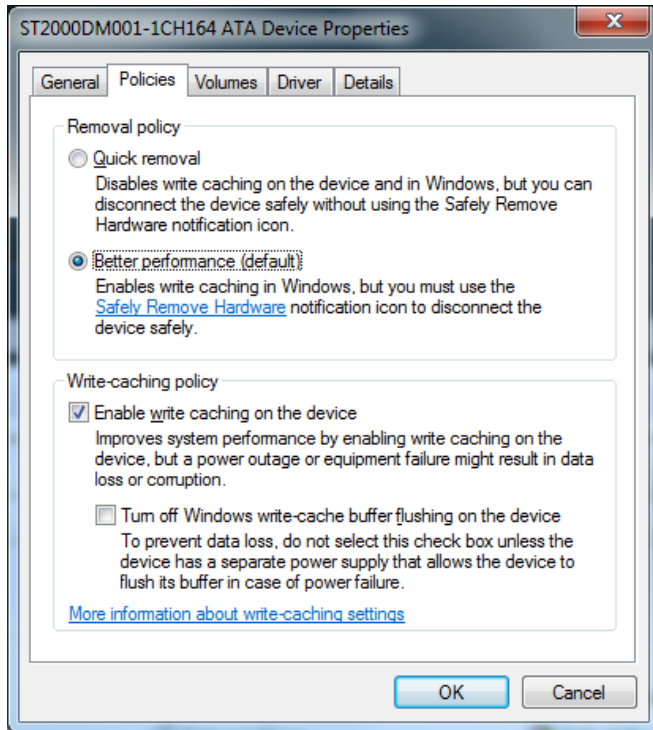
ST2000DM001-1CH164 ATA Device Properties

General | Policies | Volumes | Driver | Details

Removal policy

Quick removal
Disables write caching on the device and in Windows, but you can disconnect the device safely without using the Safely Remove Hardware notification icon.

Better performance (default)
Enables write caching in Windows, but you must use the Safely Remove Hardware notification icon to disconnect the device safely.

Write-caching policy

Enable write caching on the device
Improves system performance by enabling write caching on the device, but a power outage or equipment failure might result in data loss or corruption.

Turn off Windows write-cache buffer flushing on the device
To prevent data loss, do not select this check box unless the device has a separate power supply that allows the device to flush its buffer in case of power failure.

More information about write-caching settings

OK | Cancel